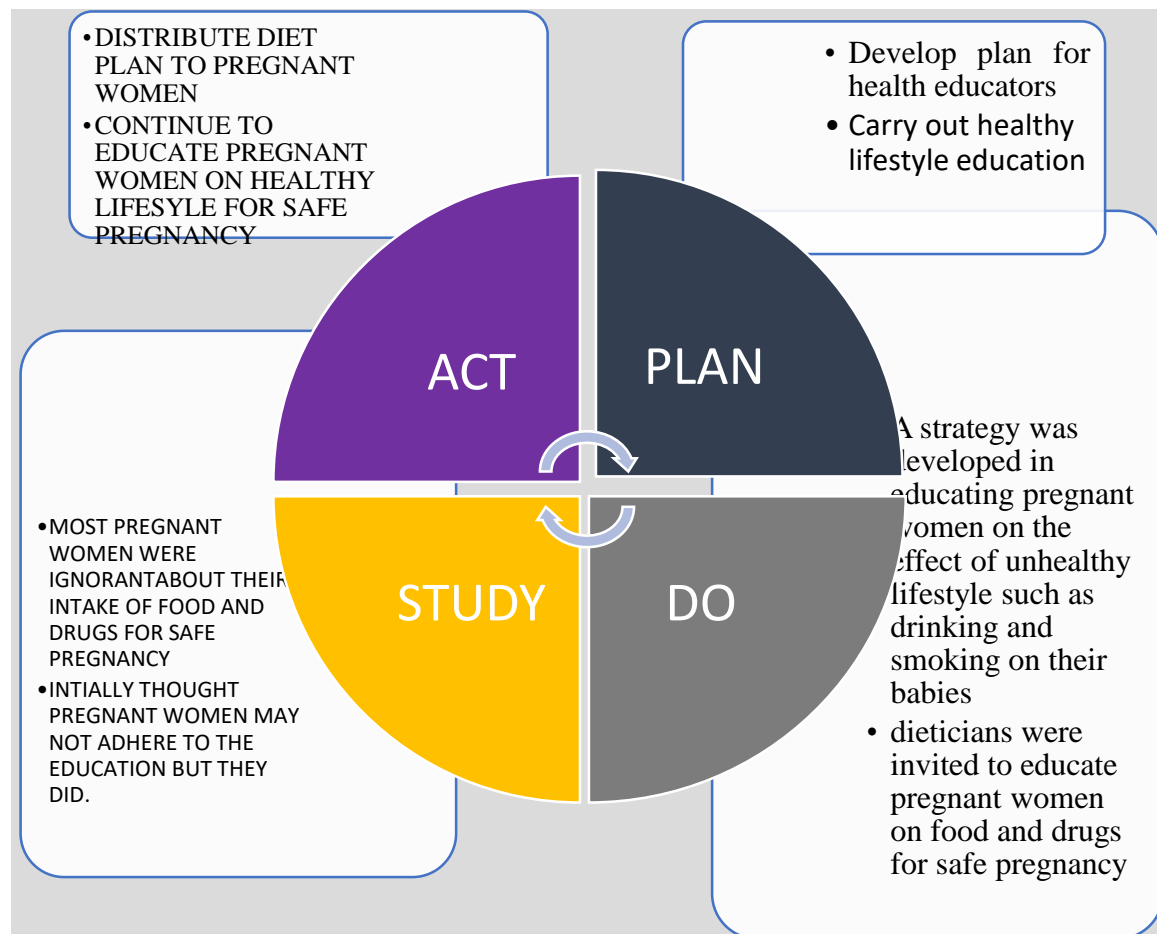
• DISTRIBUTE DIET PLAN TO PREGNANT WOMEN
• CONTINUE TO EDUCATE PREGNANT WOMEN ON HEALTHY LIFESYLE FOR SAFE PREGNANCY

• Develop plan for health educators
• Carry out healthy lifestyle education

ACT

PLAN

STUDY

DO

• MOST PREGNANT WOMEN WERE IGNORANTABOUT THEIR INTAKE OF FOOD AND DRUGS FOR SAFE PREGNANCY
• INTIALLY THOUGHT PREGNANT WOMEN MAY NOT ADHERE TO THE EDUCATION BUT THEY DID.

A strategy was developed in educating pregnant women on the effect of unhealthy lifestyle such as drinking and smoking on their babies
• dieticians were invited to educate pregnant women on food and drugs for safe pregnancy